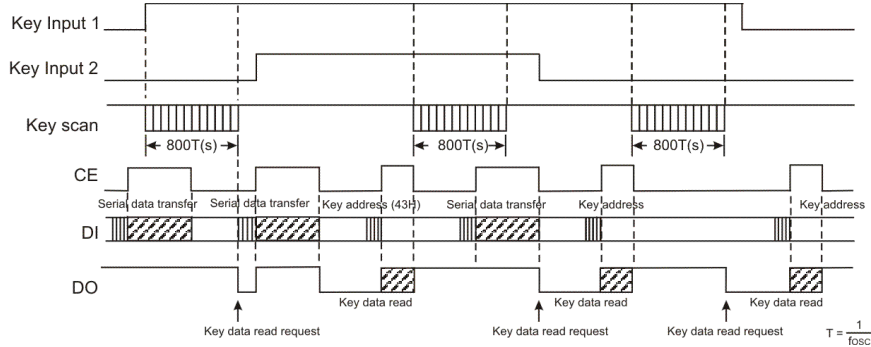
Key Input 1

Key Input 2

Key scan

800T(s)

800T(s)

800T(s)

CE

Serial data transfer

Serial data transfer

Key address (43H)

Serial data transfer

Key address

Key address

DI

DO

Key data read

Key data read

Key data read

Key data read request

Key data read request

Key data read request

$T = \frac{1}{fosc}$